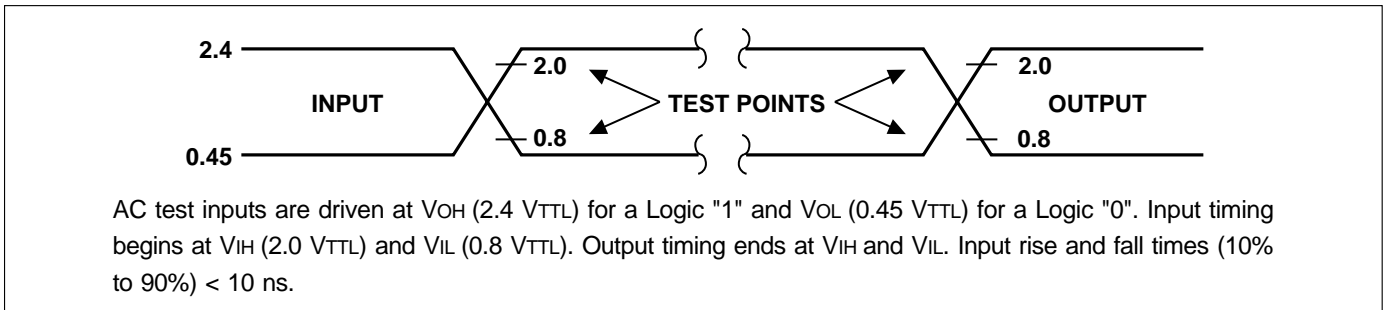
2.4

0.45

INPUT

2.0

0.8

TEST POINTS

2.0

0.8

OUTPUT

AC test inputs are driven at $V_{OH}$ (2.4 $V_{TTL}$) for a Logic "1" and $V_{OL}$ (0.45 $V_{TTL}$) for a Logic "0". Input timing begins at $V_{IH}$ (2.0 $V_{TTL}$) and $V_{IL}$ (0.8 $V_{TTL}$). Output timing ends at $V_{IH}$ and $V_{IL}$. Input rise and fall times (10% to 90%) < 10 ns.